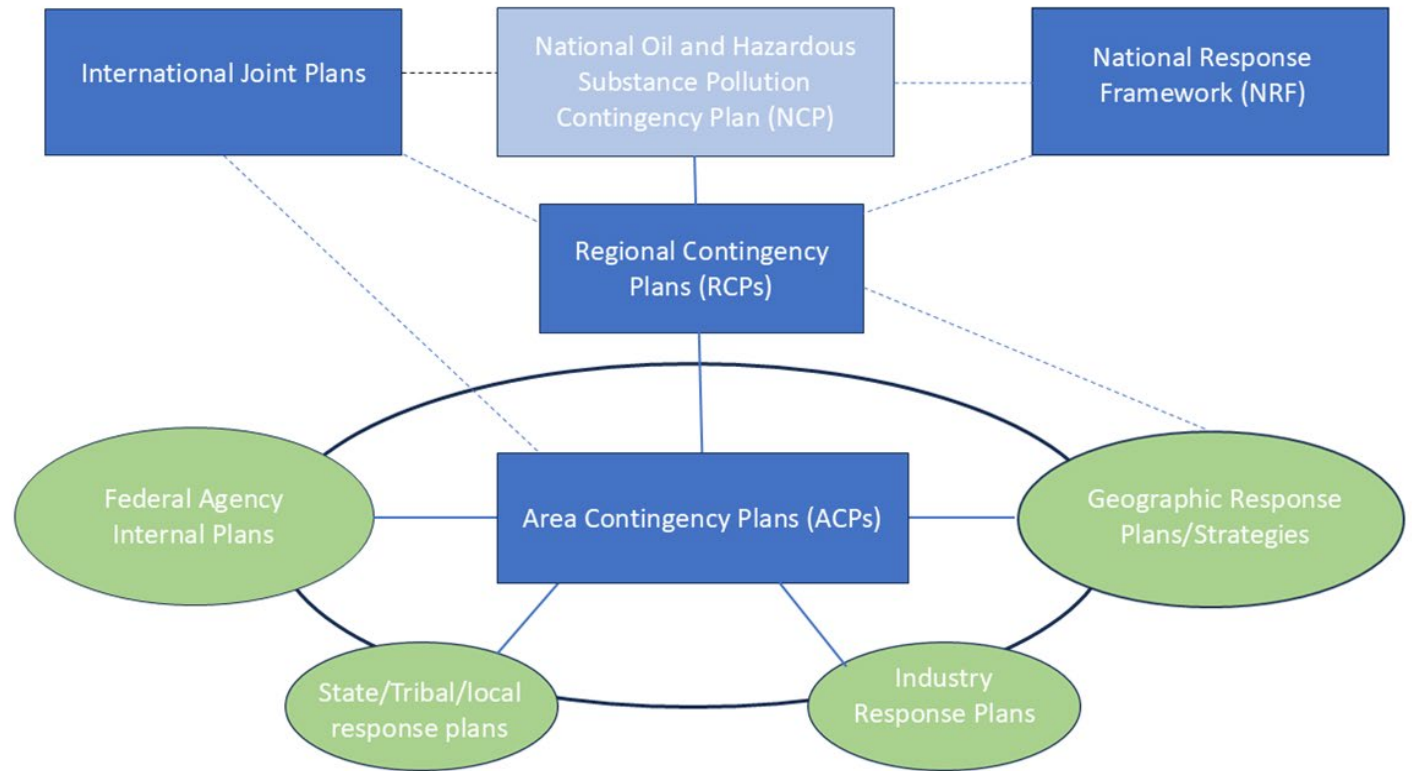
International Joint Plans

National Oil and Hazardous Substance Pollution Contingency Plan (NCP)

National Response Framework (NRF)

Regional Contingency Plans (RCPs)

Federal Agency Internal Plans

Area Contingency Plans (ACPs)

Geographic Response Plans/Strategies

State/Tribal/local response plans

Industry Response Plans